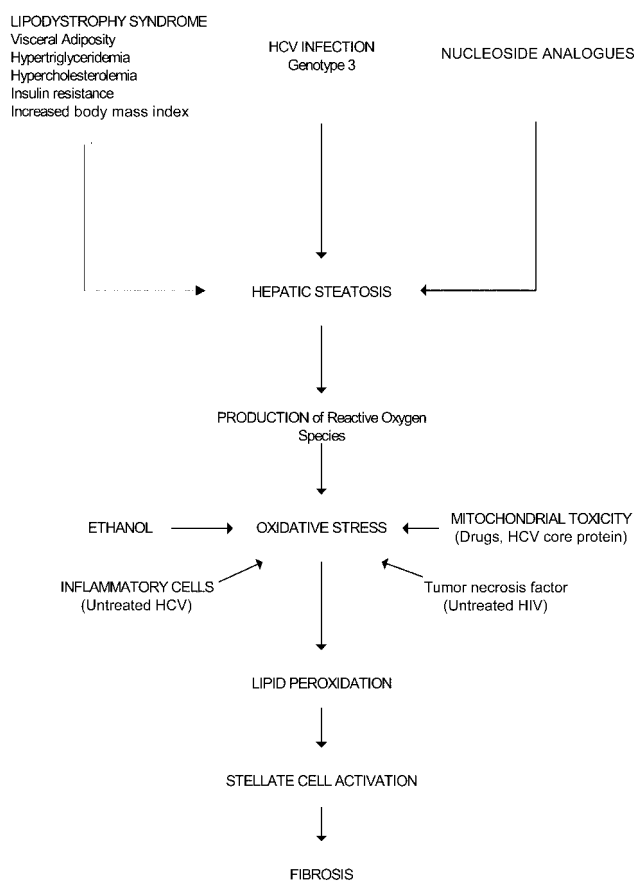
LIPODYSTROPHY SYNDROME
Visceral Adiposity
Hypertriglyceridemia
Hypercholesterolemia
Insulin resistance
Increased body mass index

HCV INFECTION
Genotype 3

NUCLEOSIDE ANALOGUES

HEPATIC STEATOSIS

PRODUCTION of Reactive Oxygen Species

ETHANOL

OXIDATIVE STRESS

MITOCHONDRIAL TOXICITY
(Drugs, HCV core protein)

INFLAMMATORY CELLS
(Untreated HCV)

Tumor necrosis factor
(Untreated HIV)

LIPID PEROXIDATION

STELLATE CELL ACTIVATION

FIBROSIS